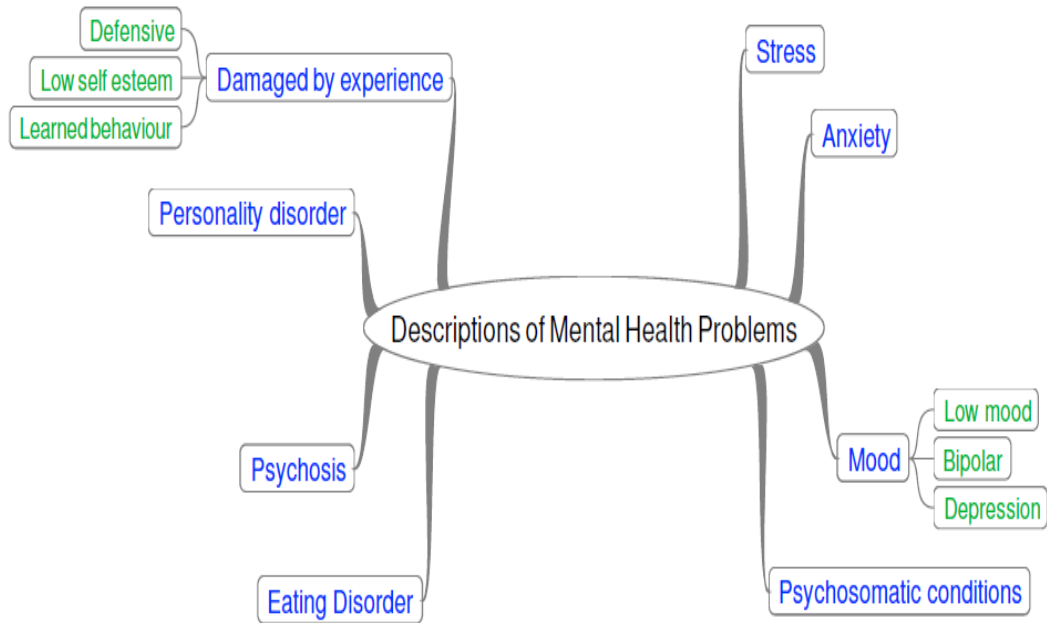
Descriptions of Mental Health Problems

Damaged by experience

Defensive

Low self esteem

Learned behaviour

Personality disorder

Psychosis

Eating Disorder

Stress

Anxiety

Mood

Low mood

Bipolar

Depression

Psychosomatic conditions